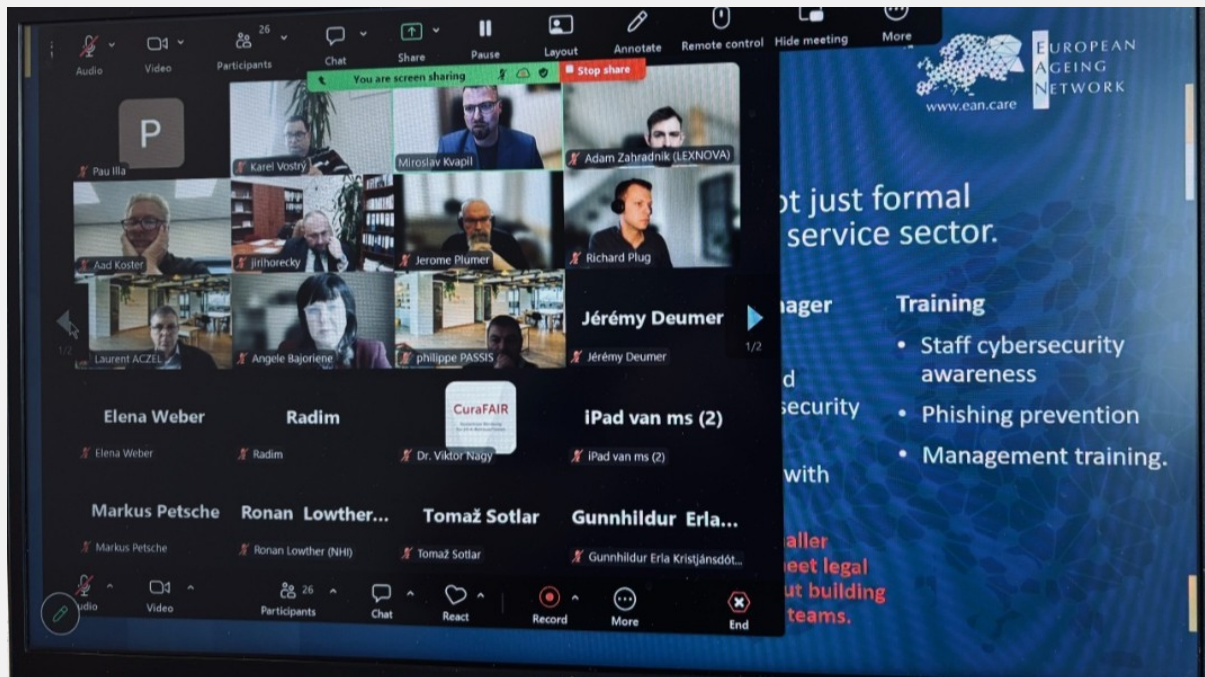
Audio Video Participants 26 Chat Share Pause Layout Annotate Remote control Hide meeting More

You are screen sharing Stop share

EUROPEAN AGEING NETWORK
www.ean.care

P
Pau Illa
Karel Vostrý
Miroslav Kvapil
Adam Zahradník (LEXNOVA)
Aad Koster
jirihorecky
Jerome Plumer
Richard Plug
Laurent ACZEL
Angele Bajoriene
philippe PASSIS
Jérémy Deumer
Jérémy Deumer
1/2
1/2
Elena Weber
Elena Weber
Radim
Radim
CuraFAIR
Dr. Viktor Nagy
iPad van ms (2)
iPad van ms (2)
Markus Petsche
Markus Petsche
Ronan Lowther...
Ronan Lowther (NHI)
Tomaž Sotlar
Tomaž Sotlar
Gunnhildur Erla...
Gunnhildur Erla Kristjánsdót...

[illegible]ot just formal
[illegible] service sector.

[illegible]nager
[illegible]d
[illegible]security
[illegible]with
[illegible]aller
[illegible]eet legal
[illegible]ut building
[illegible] teams.

Training
• Staff cybersecurity awareness
• Phishing prevention
• Management training.

Audio Video 26 Participants Chat React Record More End